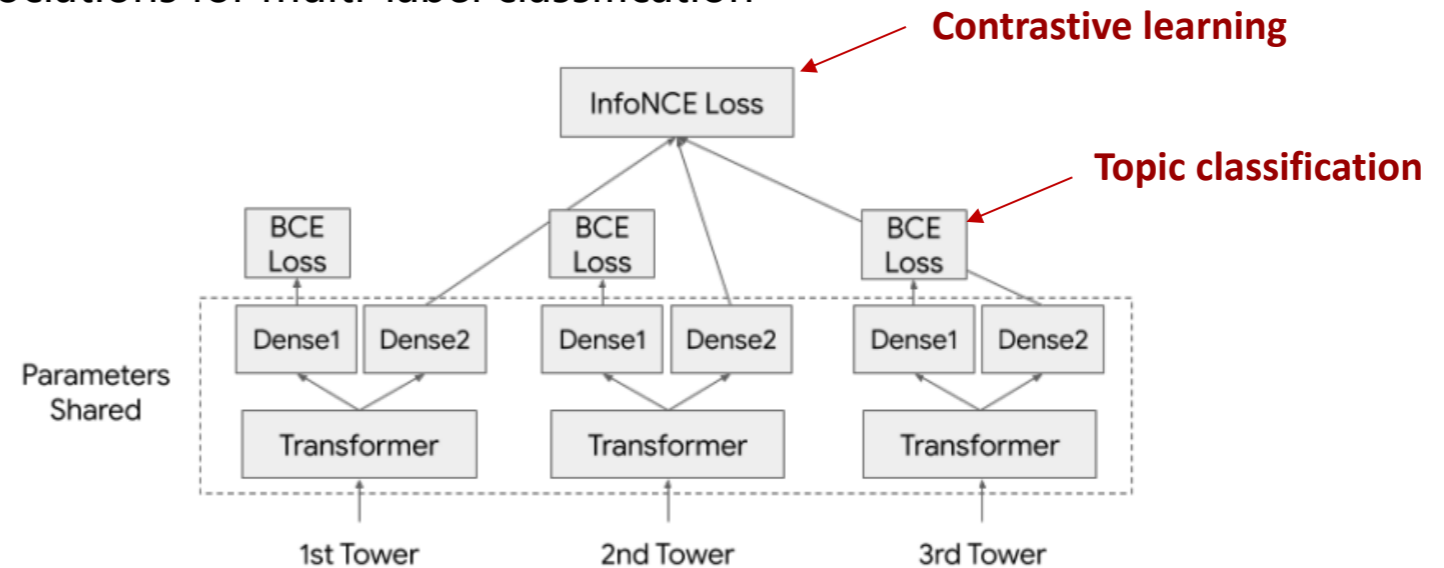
Contrastive learning

InfoNCE Loss

Topic classification

BCE Loss

BCE Loss

BCE Loss

Parameters Shared

Dense1

Dense2

Dense1

Dense2

Dense1

Dense2

Transformer

Transformer

Transformer

1st Tower

2nd Tower

3rd Tower